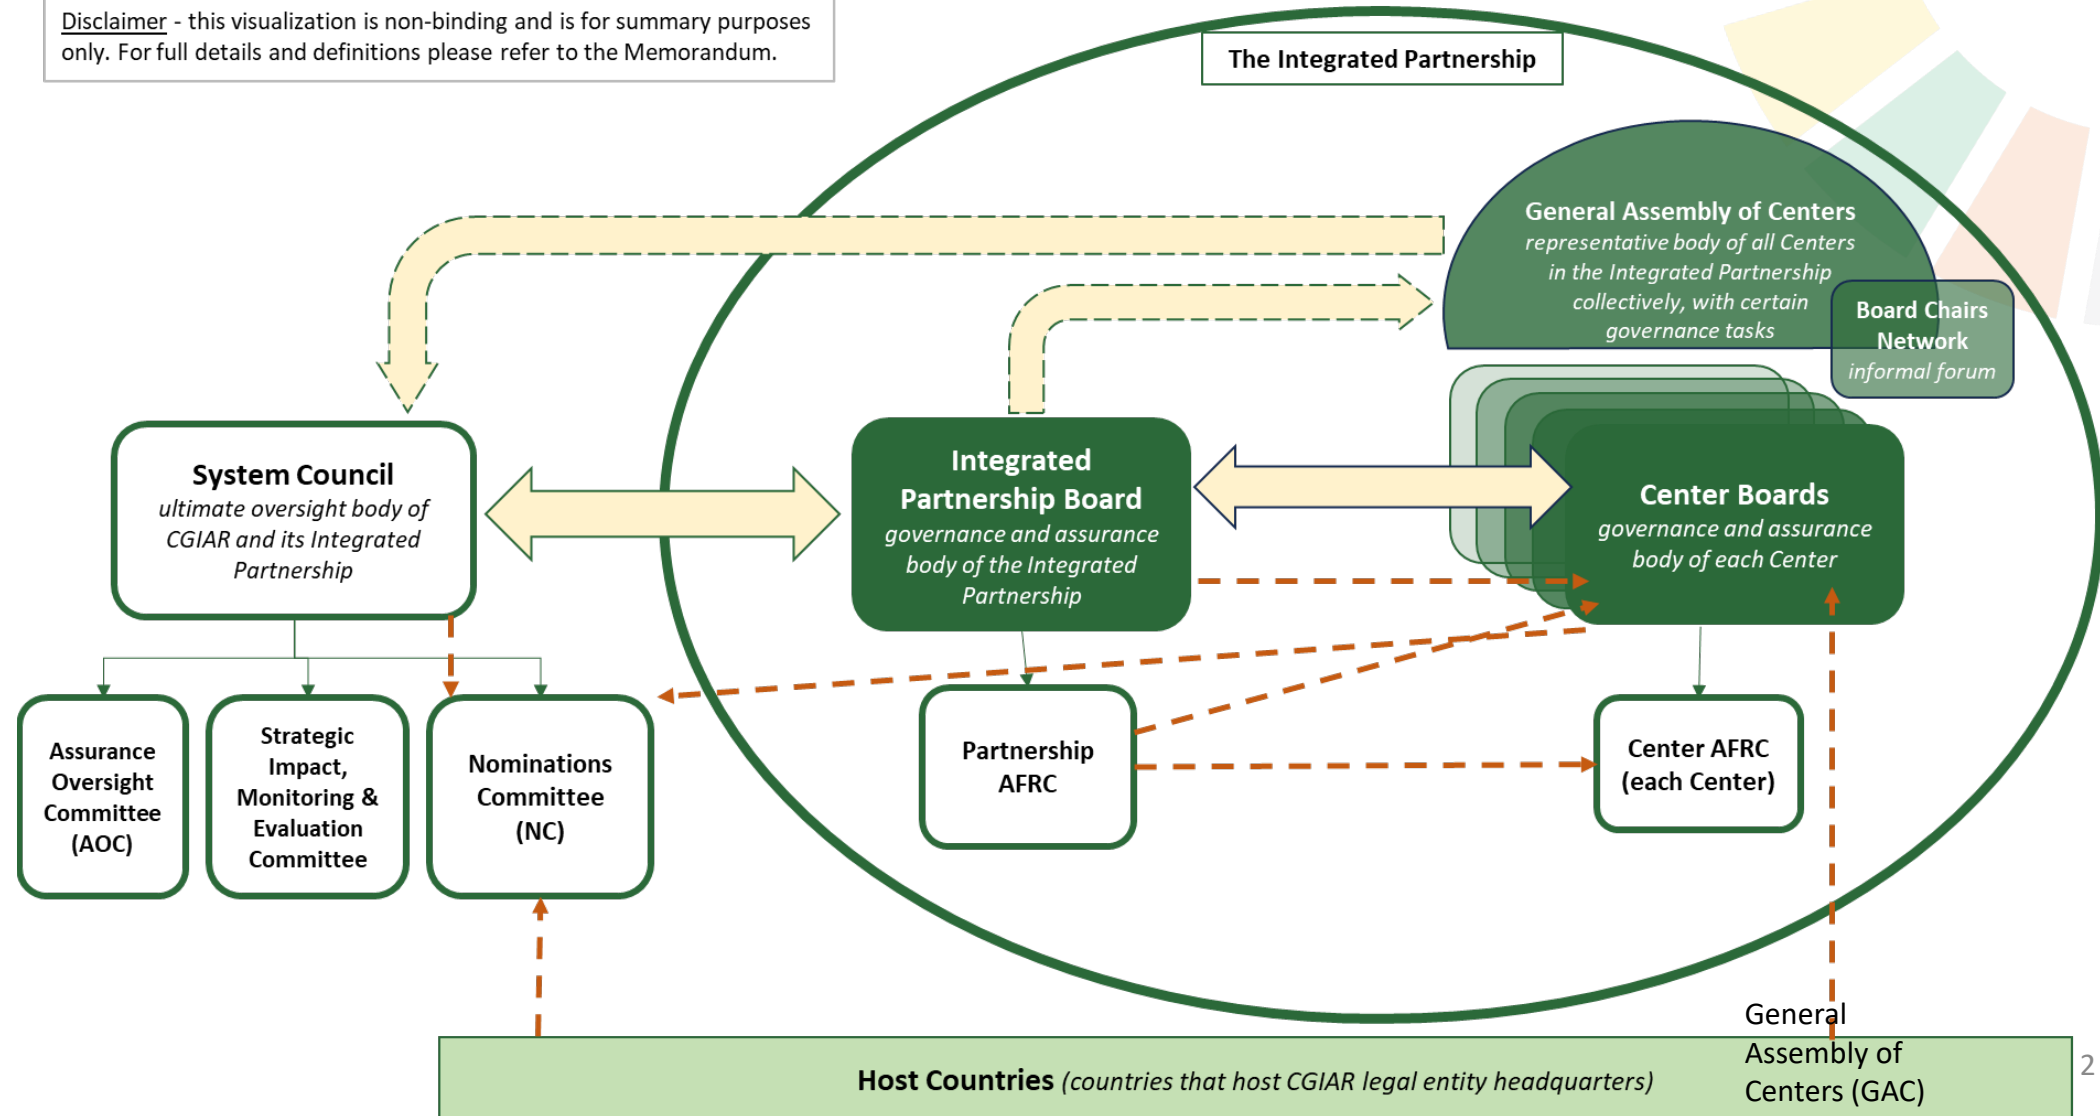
Disclaimer - this visualization is non-binding and is for summary purposes only. For full details and definitions please refer to the Memorandum.

The Integrated Partnership

General Assembly of Centers
representative body of all Centers in the Integrated Partnership collectively, with certain governance tasks

Board Chairs Network
informal forum

System Council
ultimate oversight body of CGIAR and its Integrated Partnership

Integrated Partnership Board
governance and assurance body of the Integrated Partnership

Center Boards
governance and assurance body of each Center

Assurance Oversight Committee (AOC)

Strategic Impact, Monitoring & Evaluation Committee

Nominations Committee (NC)

Partnership AFRC

Center AFRC (each Center)

General Assembly of Centers (GAC)

Host Countries (countries that host CGIAR legal entity headquarters)

2